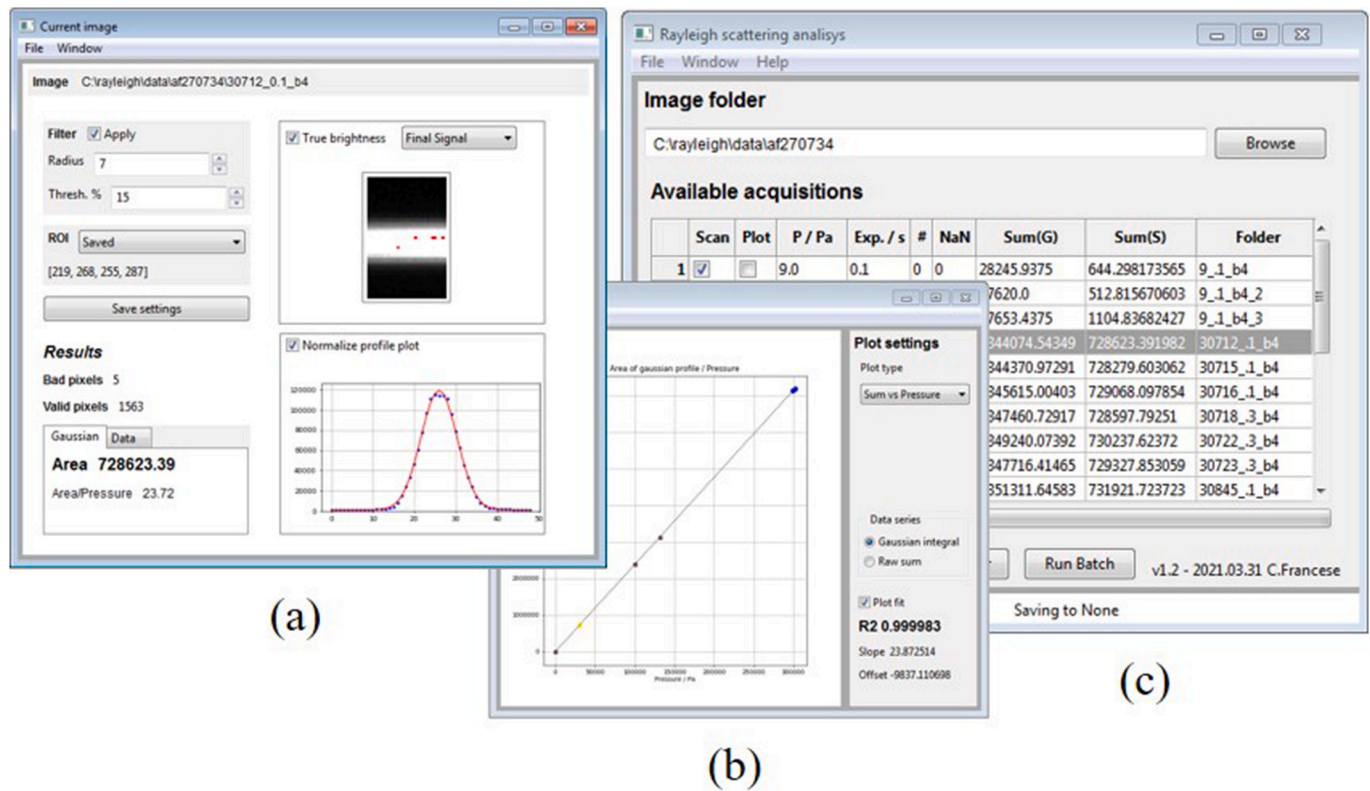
Current image
File Window

Image C:\rayleigh\data\af270734\30712_0.1_b4

Filter Apply
Radius 7
Thresh. % 15

ROI Saved
[219, 268, 255, 287]

Save settings

Results
Bad pixels 5
Valid pixels 1563

Gaussian Data
Area 728623.39
Area/Pressure 23.72

True brightness Final Signal

Normalize profile plot

120000
100000
80000
60000
40000
20000
0
0 10 20 30 40 50

(a)

Rayleigh scattering analisys
File Window Help

Image folder
C:\rayleigh\data\af270734
Browse

Available acquisitions

| | Scan | Plot | P / Pa | Exp. / s | # | NaN | Sum(G) | Sum(S) | Folder |
|---|---|---|---|---|---|---|---|---|---|
| 1 | | | 9.0 | 0.1 | 0 | 0 | 28245.9375 | 644.298173565 | 9_.1_b4 |
| | | | | | | | 7620.0 | 512.815670603 | 9_.1_b4_2 |
| | | | | | | | 7653.4375 | 1104.83682427 | 9_.1_b4_3 |
| | | | | | | | 344074.54349 | 728623.391982 | 30712_.1_b4 |
| | | | | | | | 344370.97291 | 728279.603062 | 30715_.1_b4 |
| | | | | | | | 345615.00403 | 729068.097854 | 30716_.1_b4 |
| | | | | | | | 347460.72917 | 728597.79251 | 30718_.3_b4 |
| | | | | | | | 349240.07392 | 730237.62372 | 30722_.3_b4 |
| | | | | | | | 347716.41465 | 729327.853059 | 30723_.3_b4 |
| | | | | | | | 351311.64583 | 731921.723723 | 30845_.1_b4 |

Run Batch v1.2 - 2021.03.31 C.Francese
Saving to None

(c)

Area of gaussian profile / Pressure
2000000
1000000
0
0 50000 100000 150000 200000 250000 300000
Pressure / Pa

Plot settings
Plot type
Sum vs Pressure

Data series
Gaussian integral
Raw sum

Plot fit
R2 0.999983
Slope 23.872514
Offset -9837.110698

(b)